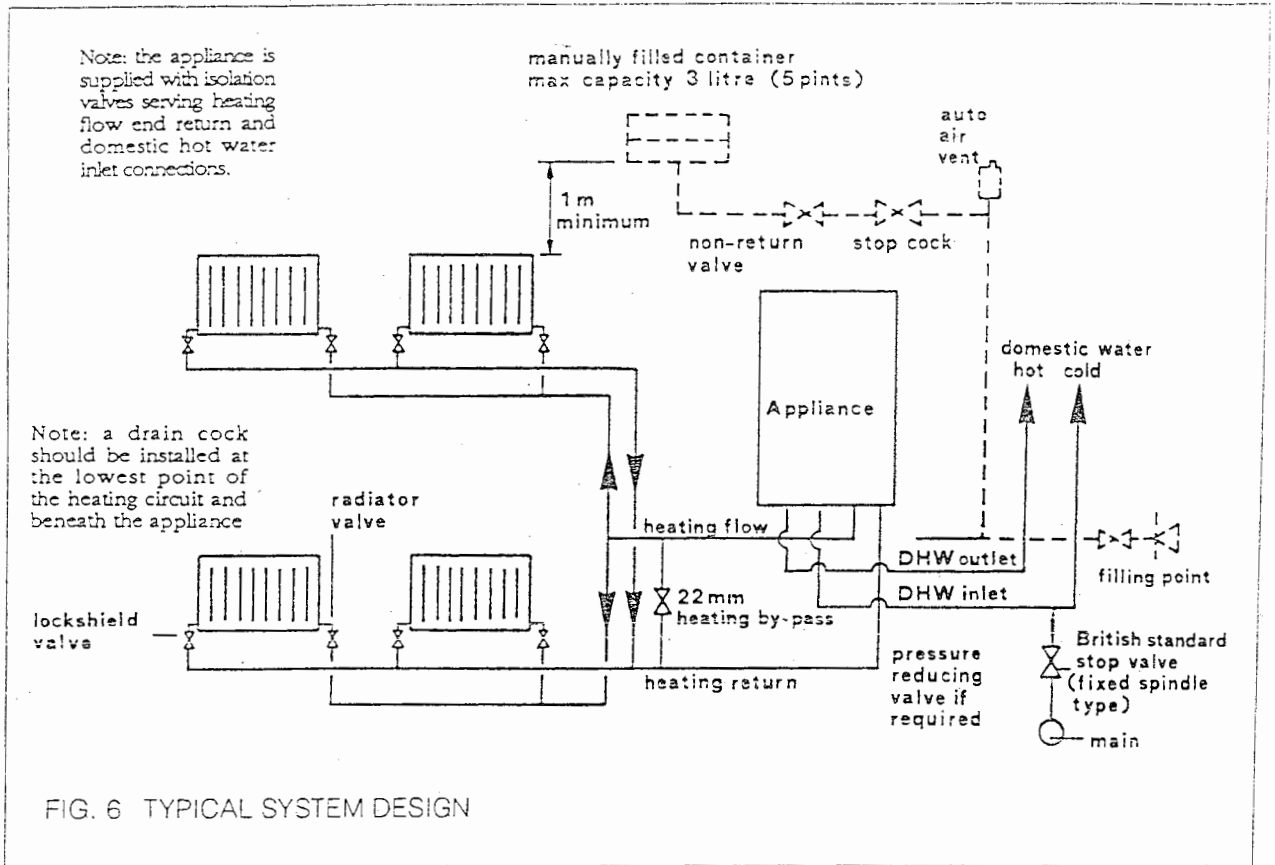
Note: the appliance is supplied with isolation valves serving heating flow end return and domestic hot water inlet connections.

manually filled container
max capacity 3 litre (5 pints)

auto air vent

1 m minimum

non-return valve

stop cock

domestic water
hot cold

Appliance

Note: a drain cock should be installed at the lowest point of the heating circuit and beneath the appliance

radiator valve

heating flow

DHW outlet

filling point

DHW inlet

22 mm heating by-pass

lockshield valve

pressure reducing valve if required

British standard stop valve (fixed spindle type)

heating return

main

FIG. 6 TYPICAL SYSTEM DESIGN